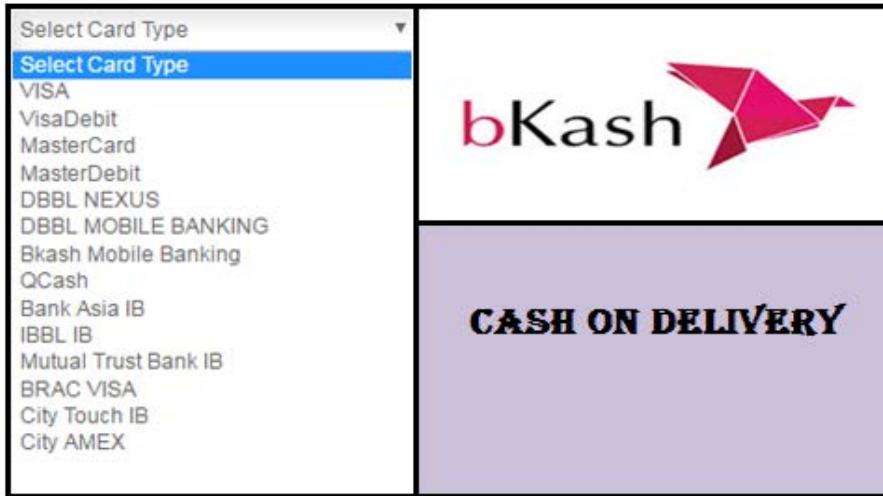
Select Card Type
Select Card Type
VISA
VisaDebit
MasterCard
MasterDebit
DBBL NEXUS
DBBL MOBILE BANKING
Bkash Mobile Banking
QCash
Bank Asia IB
IBBL IB
Mutual Trust Bank IB
BRAC VISA
City Touch IB
City AMEX

bKash

CASH ON DELIVERY